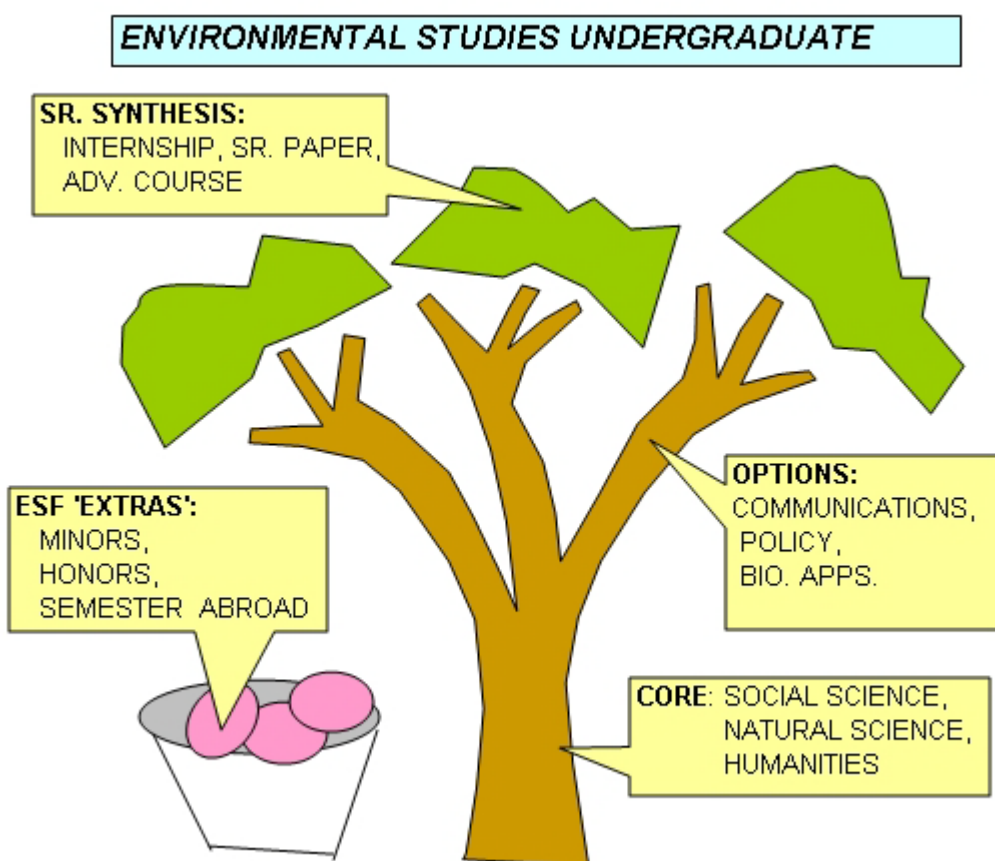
ENVIRONMENTAL STUDIES UNDERGRADUATE

SR. SYNTHESIS:
INTERNSHIP, SR. PAPER, ADV. COURSE

OPTIONS:
COMMUNICATIONS, POLICY, BIO. APPS.

ESF 'EXTRAS':
MINORS, HONORS, SEMESTER ABROAD

CORE: SOCIAL SCIENCE, NATURAL SCIENCE, HUMANITIES